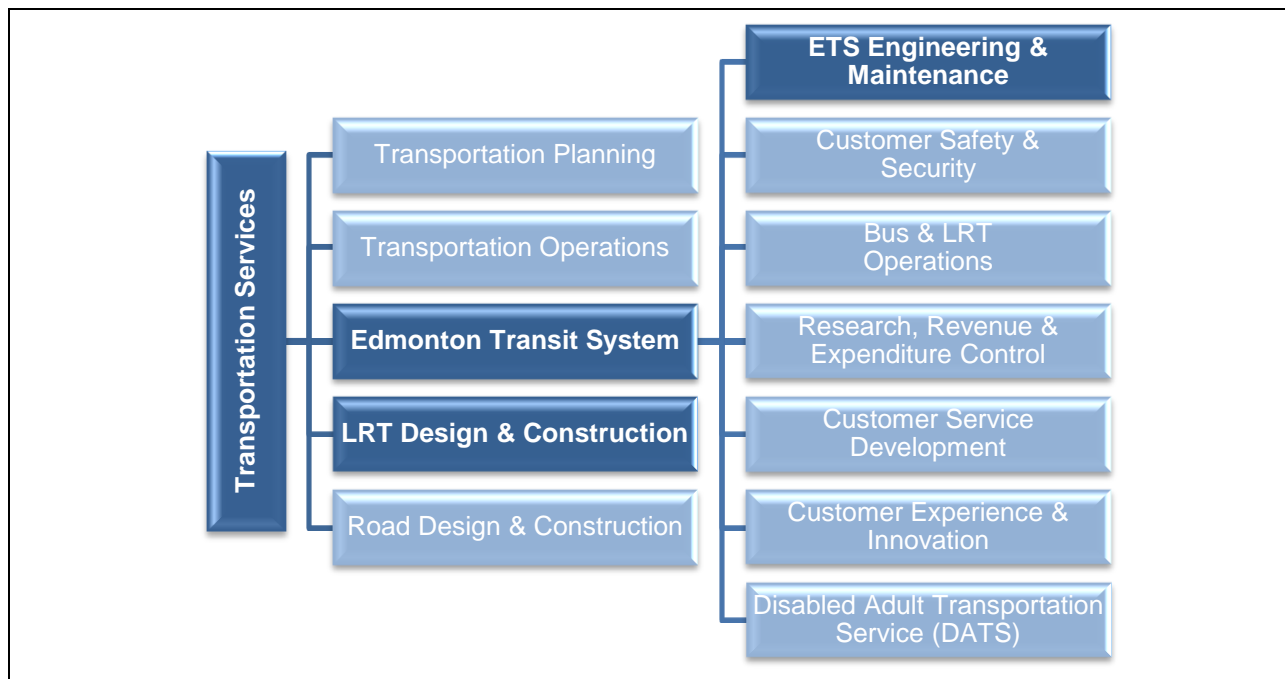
Transportation Services

Transportation Planning

Transportation Operations

Edmonton Transit System

LRT Design & Construction

Road Design & Construction

ETS Engineering & Maintenance

Customer Safety & Security

Bus & LRT Operations

Research, Revenue & Expenditure Control

Customer Service Development

Customer Experience & Innovation

Disabled Adult Transportation Service (DATS)